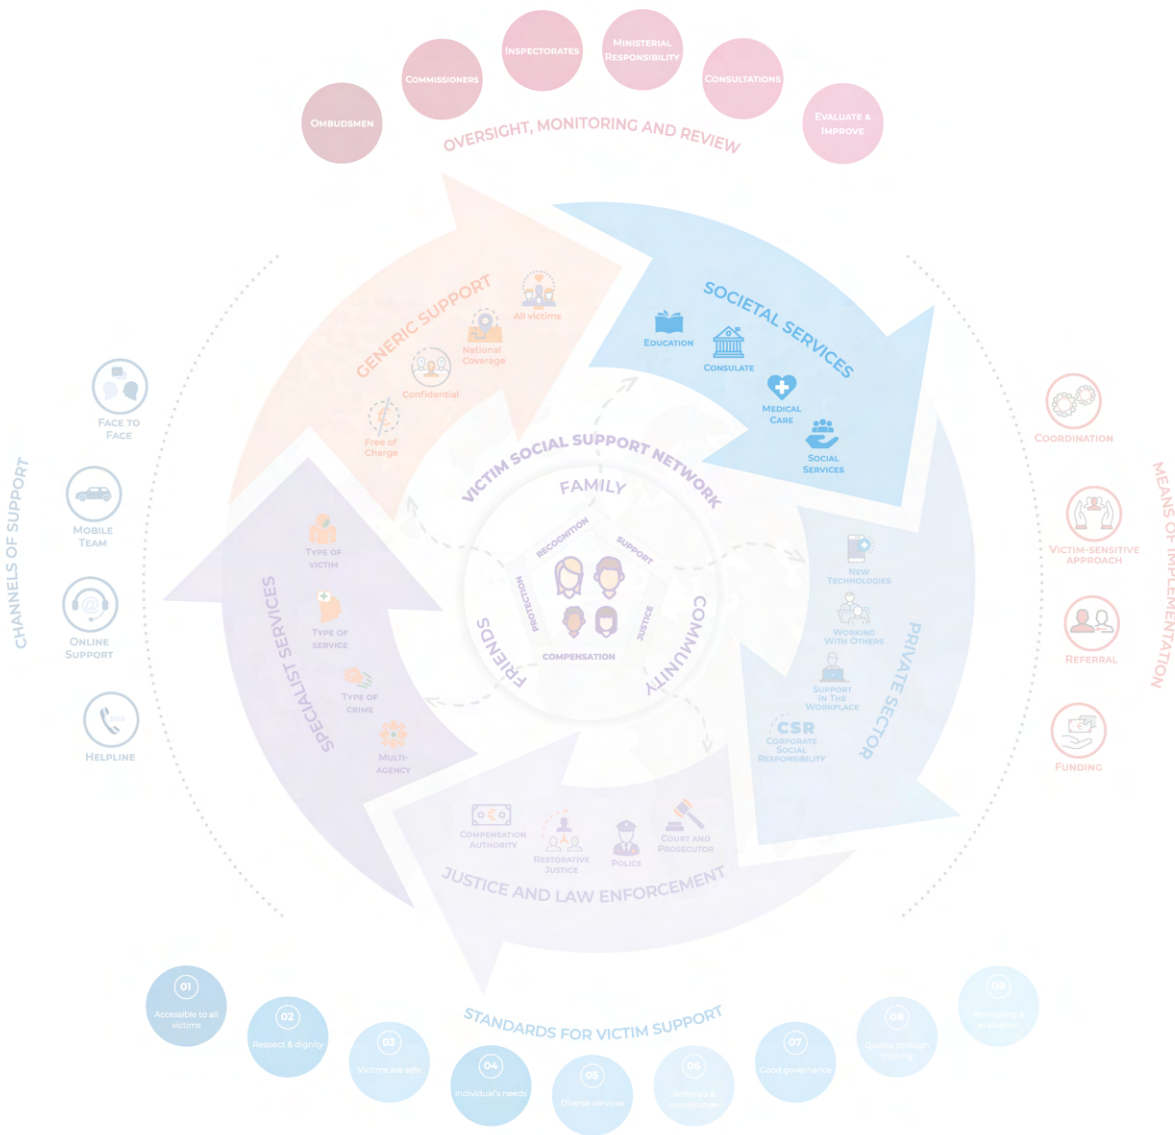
Ombudsmen
Commissioners
Inspectorates
Ministerial Responsibility
Consultations
Evaluate & Improve
Oversight, monitoring and review

Generic Support
All victims
National Coverage
Confidential
Free of Charge

Societal Services
Education
Consulate
Medical Care
Social Services

Channels of Support
Face to Face
Mobile Team
Online Support
Helpline

Means of Implementation
Coordination
Victim-Sensitive Approach
Referral
Funding

Victim Social Support Network
Family
Community
Friends
Recognition
Support
Justice
Protection
Compensation

Specialist Services
Type of Victim
Type of Service
Type of Crime
Multi-Agency

Private Sector
New Technologies
Working with Others
Support in the Workplace
CSR
Corporate Social Responsibility

Justice and Law Enforcement
Compensation Authority
Restorative Justice
Police
Court and Prosecutor

Standards for Victim Support
01 Accessible to all victims
02 Respect & dignity
03 Victims are safe
04 Individual's needs
05 Diverse services
06 Referrals & coordination
07 Good governance
08 Quality through training
09 Monitoring & evaluation